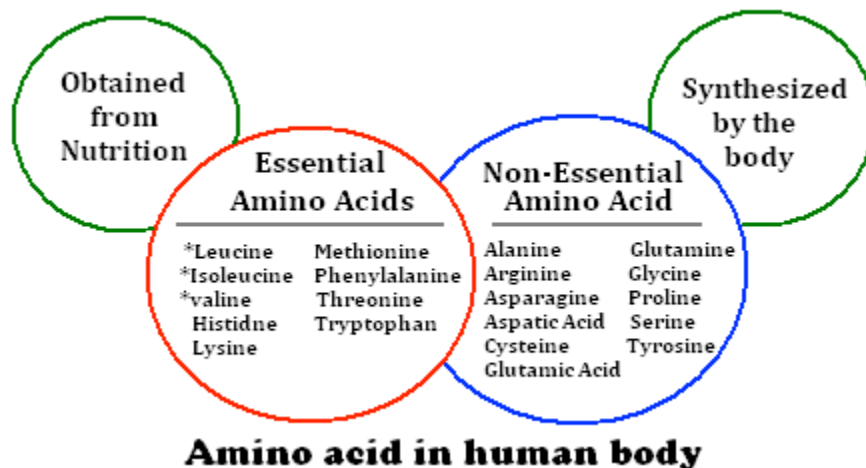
Obtained from Nutrition

Synthesized by the body

Essential Amino Acids

*Leucine
*Isoleucine
*valine
Histidne
Lysine

Methionine
Phenylalanine
Threonine
Tryptophan

Non-Essential Amino Acid

Alanine
Arginine
Asparagine
Aspatic Acid
Cysteine
Glutamic Acid

Glutamine
Glycine
Proline
Serine
Tyrosine

Amino acid in human body